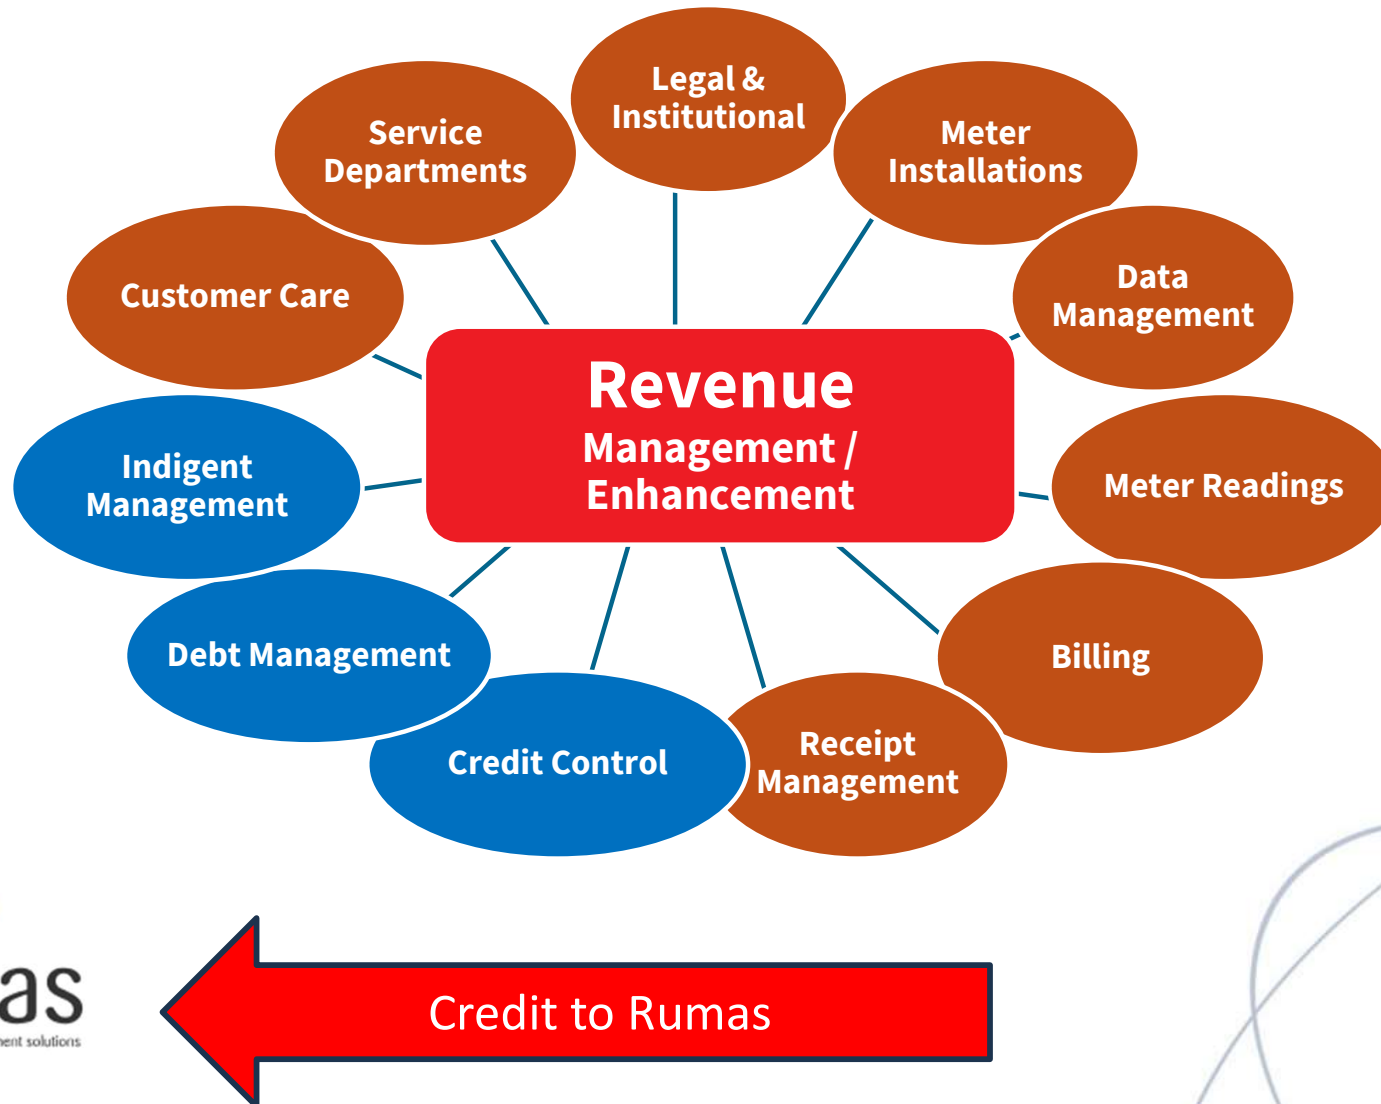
Legal & Institutional

Meter Installations

Data Management

Meter Readings

Billing

Receipt Management

Credit Control

Debt Management

Indigent Management

Customer Care

Service Departments

Revenue Management / Enhancement

as
ent solutions

Credit to Rumas